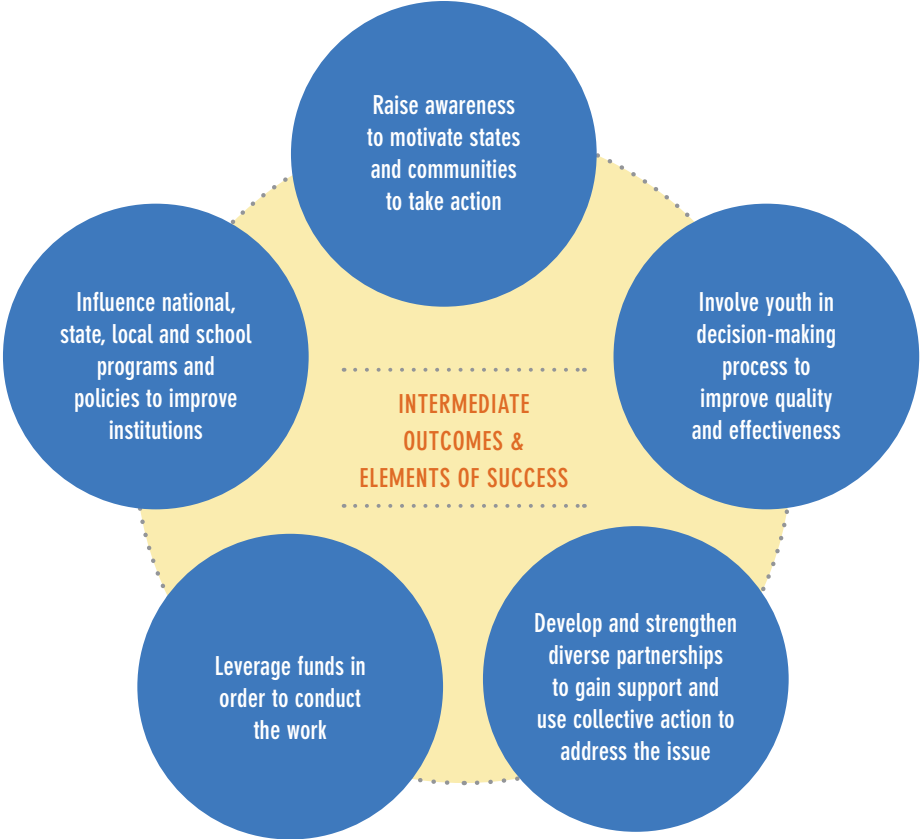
Raise awareness to motivate states and communities to take action

Influence national, state, local and school programs and policies to improve institutions

INTERMEDIATE OUTCOMES & ELEMENTS OF SUCCESS

Involve youth in decision-making process to improve quality and effectiveness

Leverage funds in order to conduct the work

Develop and strengthen diverse partnerships to gain support and use collective action to address the issue